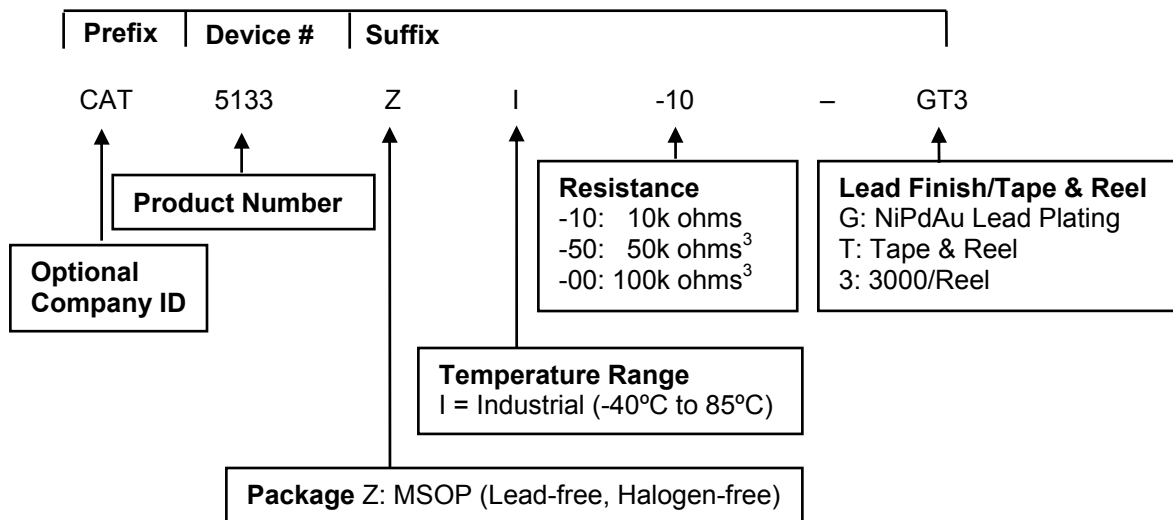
Prefix | Device # | Suffix

CAT 5133 Z I -10 – GT3

Product Number

Optional Company ID

Resistance
-10: 10k ohms
-50: 50k ohms$^3$
-00: 100k ohms$^3$

Lead Finish/Tape & Reel
G: NiPdAu Lead Plating
T: Tape & Reel
3: 3000/Reel

Temperature Range
I = Industrial (-40ºC to 85ºC)

Package Z: MSOP (Lead-free, Halogen-free)